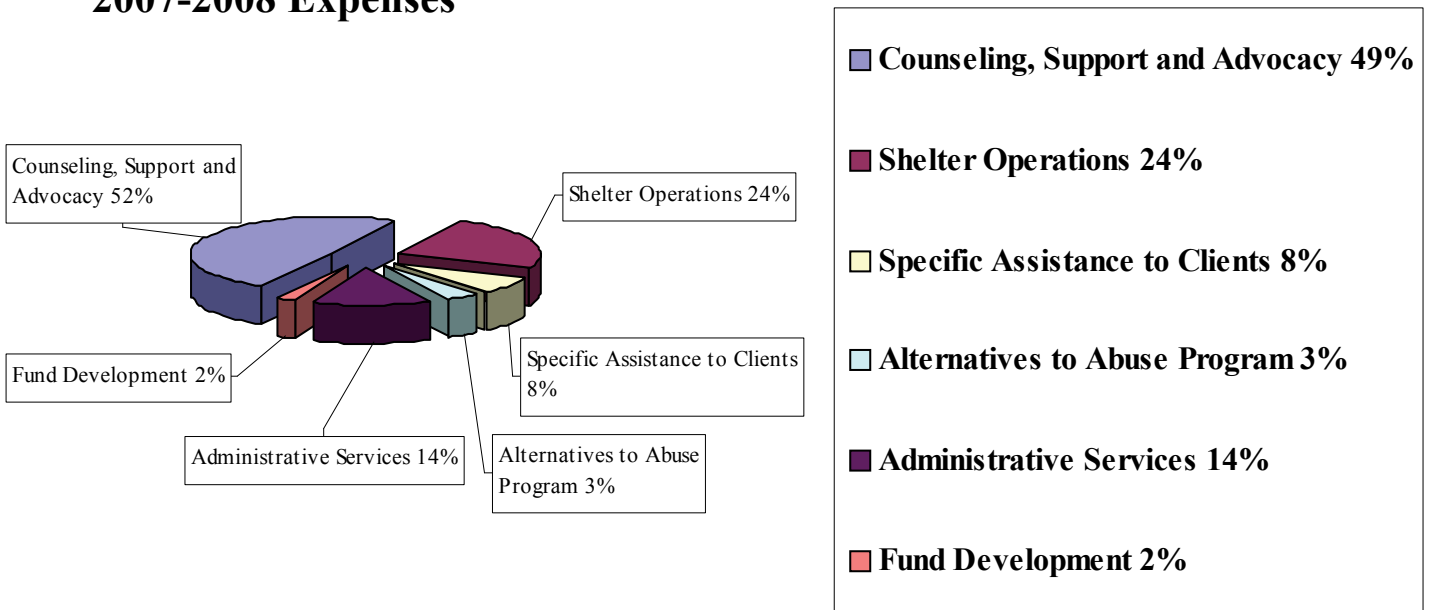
2007-2008 Expenses

Counseling, Support and Advocacy 52%

Shelter Operations 24%

Specific Assistance to Clients 8%

Alternatives to Abuse Program 3%

Administrative Services 14%

Fund Development 2%

Counseling, Support and Advocacy 49%

Shelter Operations 24%

Specific Assistance to Clients 8%

Alternatives to Abuse Program 3%

Administrative Services 14%

Fund Development 2%